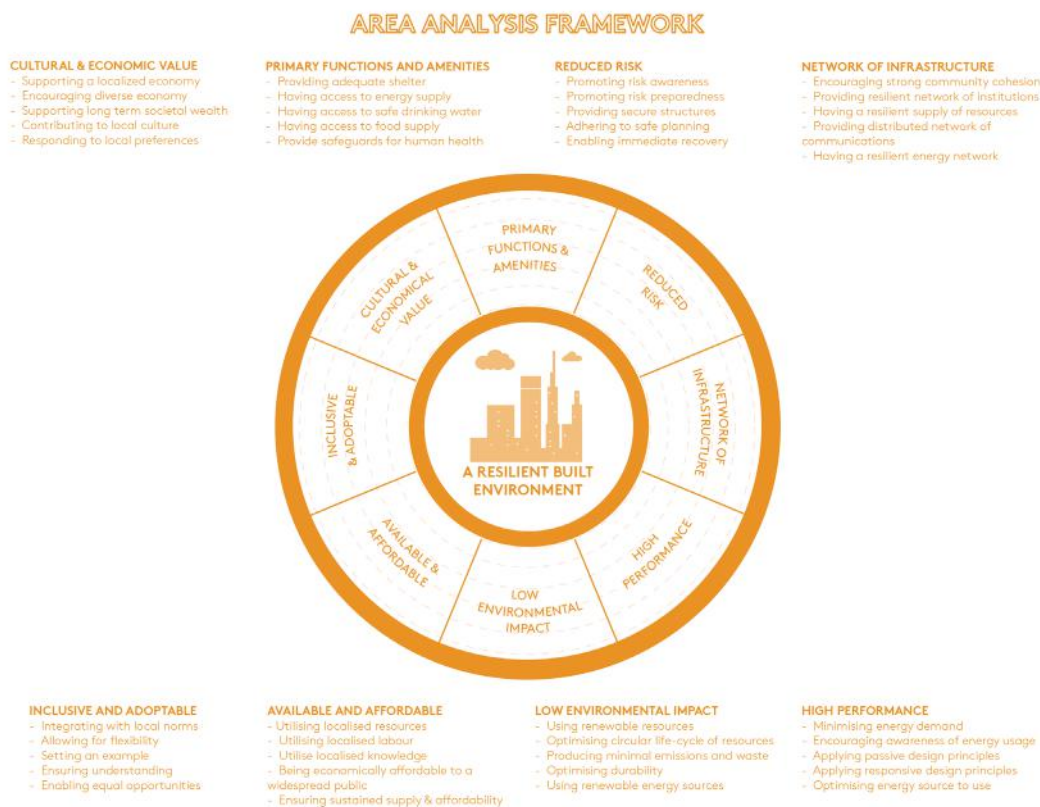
AREA ANALYSIS FRAMEWORK

CULTURAL & ECONOMIC VALUE
- Supporting a localized economy
- Encouraging diverse economy
- Supporting long term societal wealth
- Contributing to local culture
- Responding to local preferences

PRIMARY FUNCTIONS AND AMENITIES
- Providing adequate shelter
- Having access to energy supply
- Having access to safe drinking water
- Having access to food supply
- Provide safeguards for human health

REDUCED RISK
- Promoting risk awareness
- Promoting risk preparedness
- Providing secure structures
- Adhering to safe planning
- Enabling immediate recovery

NETWORK OF INFRASTRUCTURE
- Encouraging strong community cohesion
- Providing resilient network of institutions
- Having a resilient supply of resources
- Providing distributed network of communications
- Having a resilient energy network

PRIMARY FUNCTIONS & AMENITIES

REDUCED RISK

NETWORK OF INFRASTRUCTURE

HIGH PERFORMANCE

LOW ENVIRONMENTAL IMPACT

AVAILABLE & AFFORDABLE

INCLUSIVE & ADOPTABLE

CULTURAL & ECONOMICAL VALUE

A RESILIENT BUILT ENVIRONMENT

INCLUSIVE AND ADOPTABLE
- Integrating with local norms
- Allowing for flexibility
- Setting an example
- Ensuring understanding
- Enabling equal opportunities

AVAILABLE AND AFFORDABLE
- Utilising localised resources
- Utilising localised labour
- Utilise localised knowledge
- Being economically affordable to a widespread public
- Ensuring sustained supply & affordability

LOW ENVIRONMENTAL IMPACT
- Using renewable resources
- Optimising circular life-cycle of resources
- Producing minimal emissions and waste
- Optimising durability
- Using renewable energy sources

HIGH PERFORMANCE
- Minimising energy demand
- Encouraging awareness of energy usage
- Applying passive design principles
- Applying responsive design principles
- Optimising energy source to use